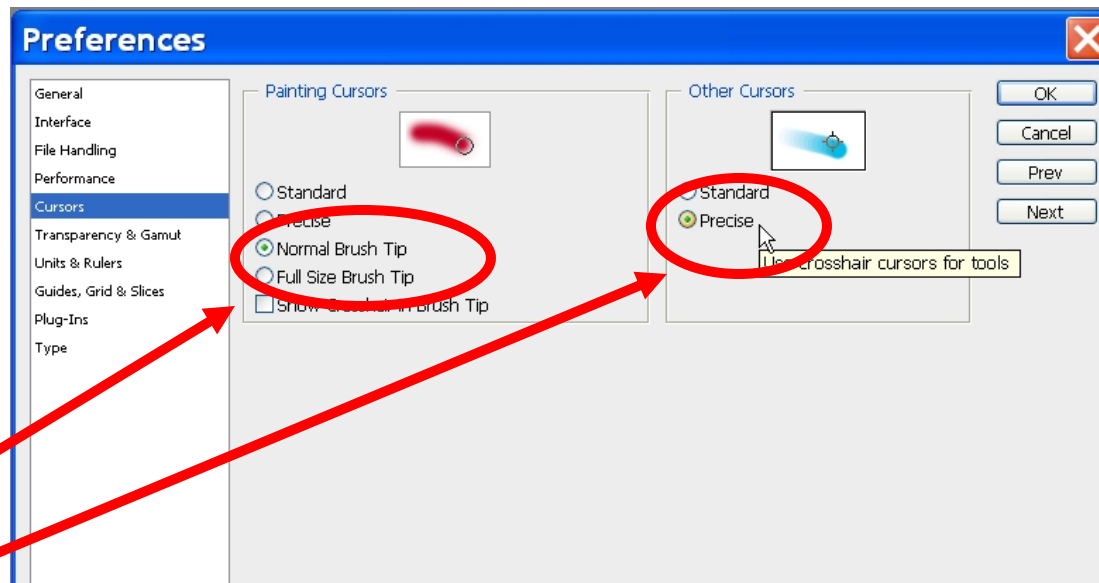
Preferences

General
Interface
File Handling
Performance
Cursors
Transparency & Gamut
Units & Rulers
Guides, Grid & Slices
Plug-Ins
Type

Painting Cursors

Standard
Precise
Normal Brush Tip
Full Size Brush Tip
Show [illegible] in Brush Tip

Other Cursors

Standard
Precise
U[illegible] crosshair cursors for tools

OK
Cancel
Prev
Next